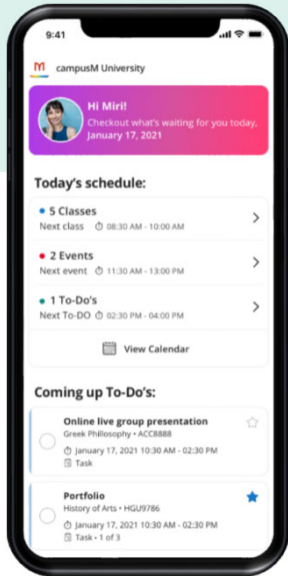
9:41

M campusM University

Hi Miri!
Checkout what's waiting for you today,
January 17, 2021

Today's schedule:

• 5 Classes
Next class 08:30 AM - 10:00 AM

• 2 Events
Next event 11:30 AM - 13:00 PM

• 1 To-Do's
Next To-DO 02:30 PM - 04:00 PM

View Calendar

Coming up To-Do's:

Online live group presentation
Greek Philosophy • ACC8888
January 17, 2021 10:30 AM - 02:30 PM
Task

Portfolio
History of Arts • HGU9786
January 17, 2021 10:30 AM - 02:30 PM
Task • 1 of 3